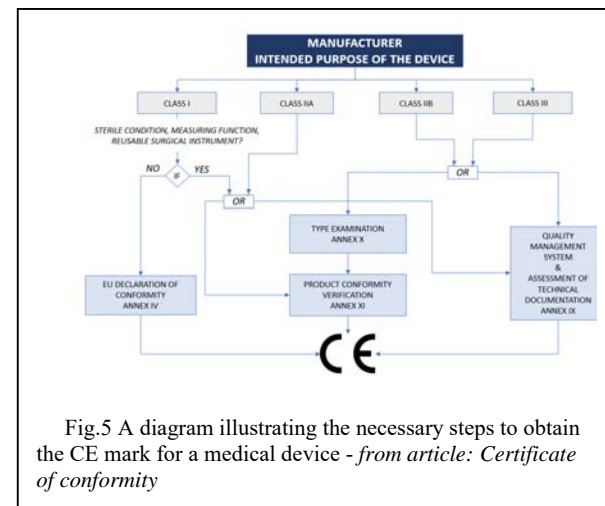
MANUFACTURER
INTENDED PURPOSE OF THE DEVICE

CLASS I

CLASS IIA

CLASS IIB

CLASS III

STERILE CONDITION, MEASURING FUNCTION, REUSABLE SURGICAL INSTRUMENT?

NO

IF

YES

OR

OR

TYPE EXAMINATION ANNEX X

QUALITY MANAGEMENT SYSTEM & ASSESSMENT OF TECHNICAL DOCUMENTATION ANNEX IX

EU DECLARATION OF CONFORMITY ANNEX IV

PRODUCT CONFORMITY VERIFICATION ANNEX XI

CE

Fig.5 A diagram illustrating the necessary steps to obtain the CE mark for a medical device - *from article: Certificate of conformity*